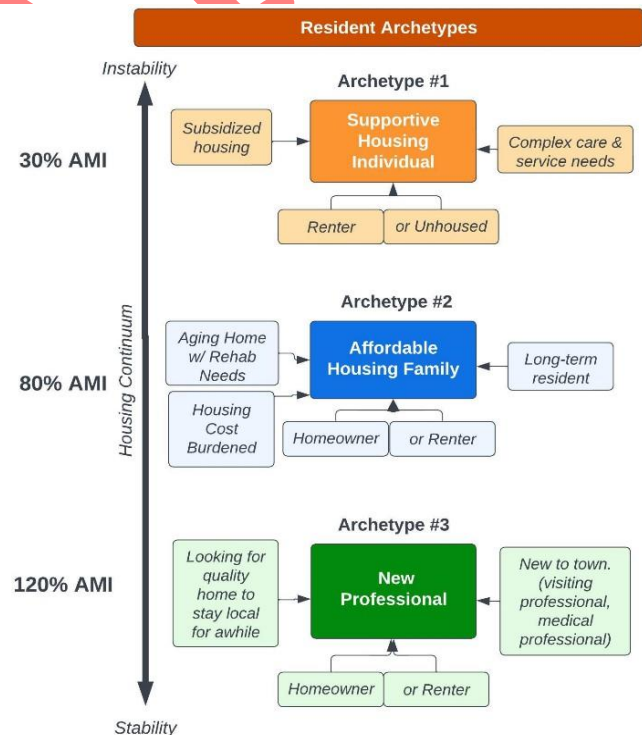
Resident Archetypes

Instability

Housing Continuum

Stability

30% AMI

80% AMI

120% AMI

Archetype #1

Subsidized housing

Supportive Housing Individual

Complex care & service needs

Renter

or Unhoused

Archetype #2

Aging Home w/ Rehab Needs

Housing Cost Burdened

Affordable Housing Family

Long-term resident

Homeowner

or Renter

Archetype #3

Looking for quality home to stay local for awhile

New Professional

New to town. (visiting professional, medical professional)

Homeowner

or Renter